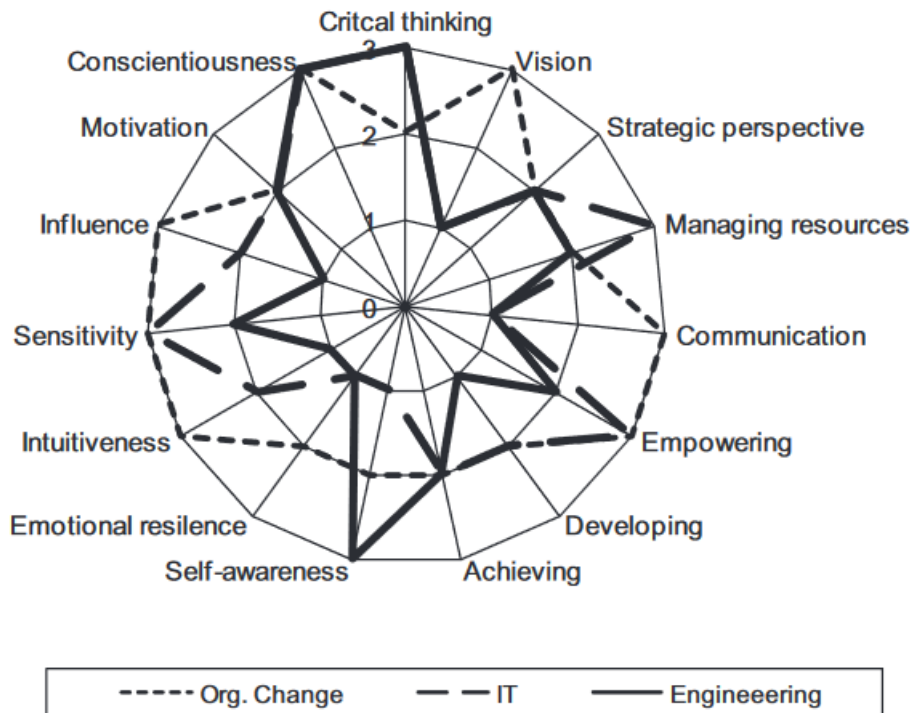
Critcal thinking
3
Vision
Conscientiousness
2
Strategic perspective
Motivation
1
Influence
Managing resources
0
Sensitivity
Communication
Intuitiveness
Empowering
Emotional resilence
Developing
Self-awareness
Achieving

Org. Change
IT
Engineeering